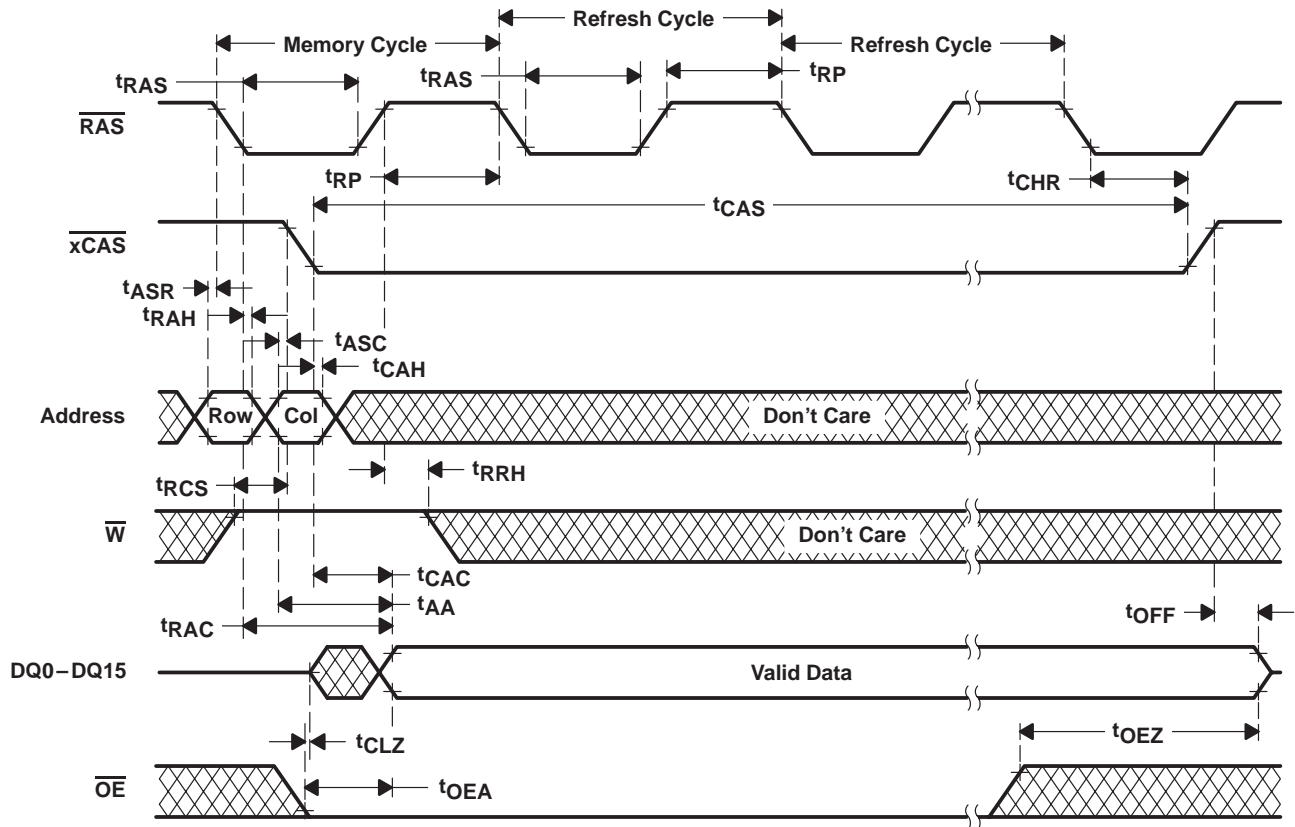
Memory Cycle

Refresh Cycle

Refresh Cycle

$t_{RAS}$

$t_{RAS}$

$t_{RP}$

$\overline{RAS}$

$t_{RP}$

$t_{CHR}$

$t_{CAS}$

$\overline{xCAS}$

$t_{ASR}$

$t_{RAH}$

$t_{ASC}$

$t_{CAH}$

Address

Row

Col

Don't Care

$t_{RRH}$

$t_{RCS}$

$\overline{W}$

Don't Care

$t_{CAC}$

$t_{AA}$

$t_{RAC}$

$t_{OFF}$

DQ0−DQ15

Valid Data

$t_{CLZ}$

$t_{OEZ}$

$\overline{OE}$

$t_{OEA}$